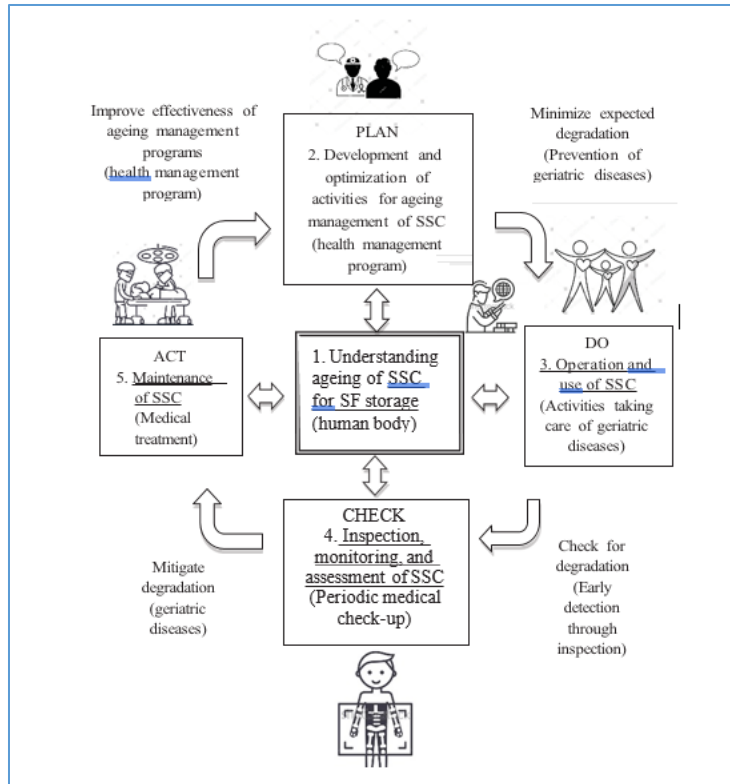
Improve effectiveness of ageing management programs (health management program)

PLAN
2. Development and optimization of activities for ageing management of SSC (health management program)

Minimize expected degradation (Prevention of geriatric diseases)

ACT
5. Maintenance of SSC (Medical treatment)

1. Understanding ageing of SSC for SF storage (human body)

DO
3. Operation and use of SSC (Activities taking care of geriatric diseases)

CHECK
4. Inspection, monitoring, and assessment of SSC (Periodic medical check-up)

Mitigate degradation (geriatric diseases)

Check for degradation (Early detection through inspection)